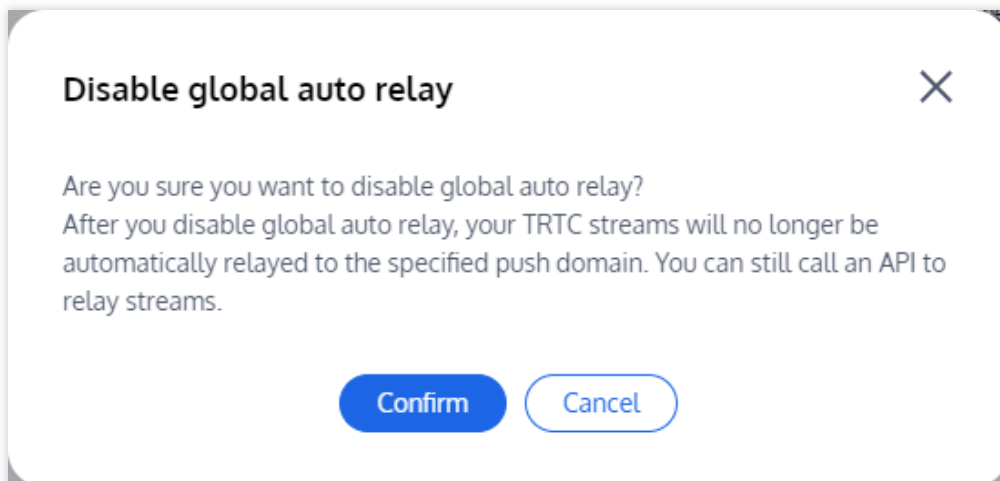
Disable global auto relay

Are you sure you want to disable global auto relay?
After you disable global auto relay, your TRTC streams will no longer be automatically relayed to the specified push domain. You can still call an API to relay streams.

Confirm Cancel